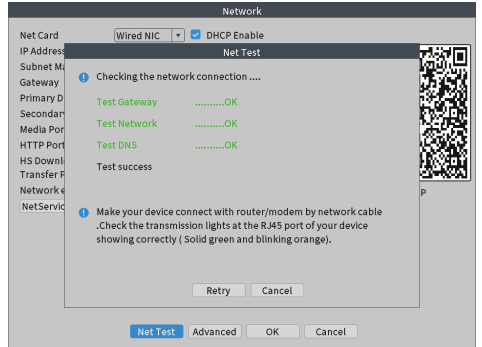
Network

Net Card
Wired NIC
DHCP Enable
IP Address
Subnet Ma
Gateway
Primary D
Secondary
Media Por
HTTP Port
HS Downlo
Transfer P
Network e
NetServic
P

Net Test

Checking the network connection ....

Test Gateway ..........OK
Test Network ..........OK
Test DNS ..........OK
Test success

Make your device connect with router/modem by network cable .Check the transmission lights at the RJ45 port of your device showing correctly ( Solid green and blinking orange).

Retry
Cancel

Net Test
Advanced
OK
Cancel